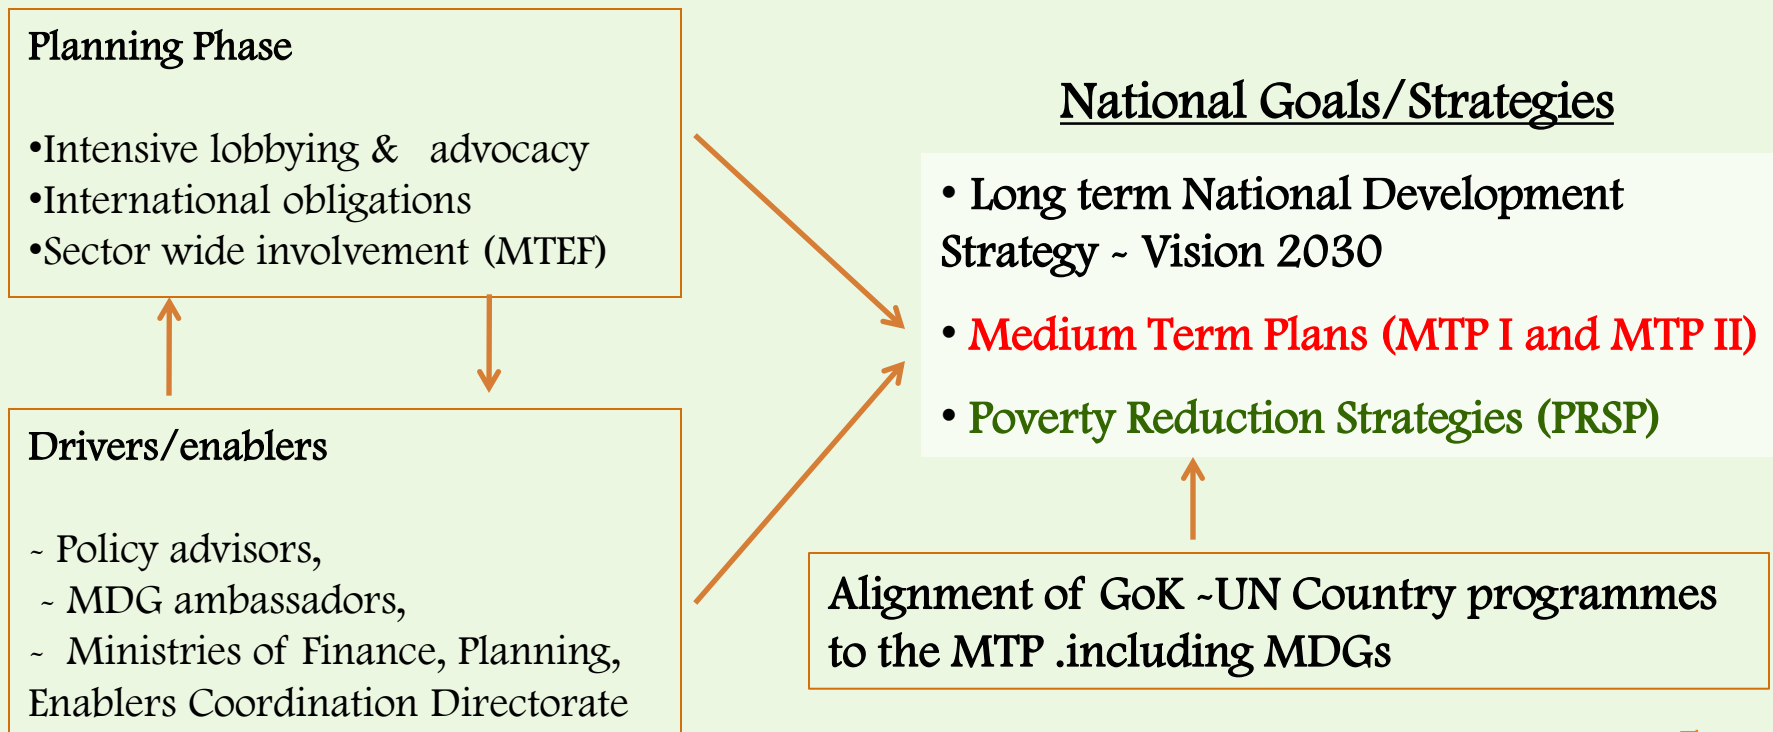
Planning Phase

•Intensive lobbying & advocacy
•International obligations
•Sector wide involvement (MTEF)

Drivers/enablers

- Policy advisors,
- MDG ambassadors,
- Ministries of Finance, Planning, Enablers Coordination Directorate

National Goals/Strategies

• Long term National Development Strategy - Vision 2030

• Medium Term Plans (MTP I and MTP II)

• Poverty Reduction Strategies (PRSP)

Alignment of GoK -UN Country programmes to the MTP .including MDGs